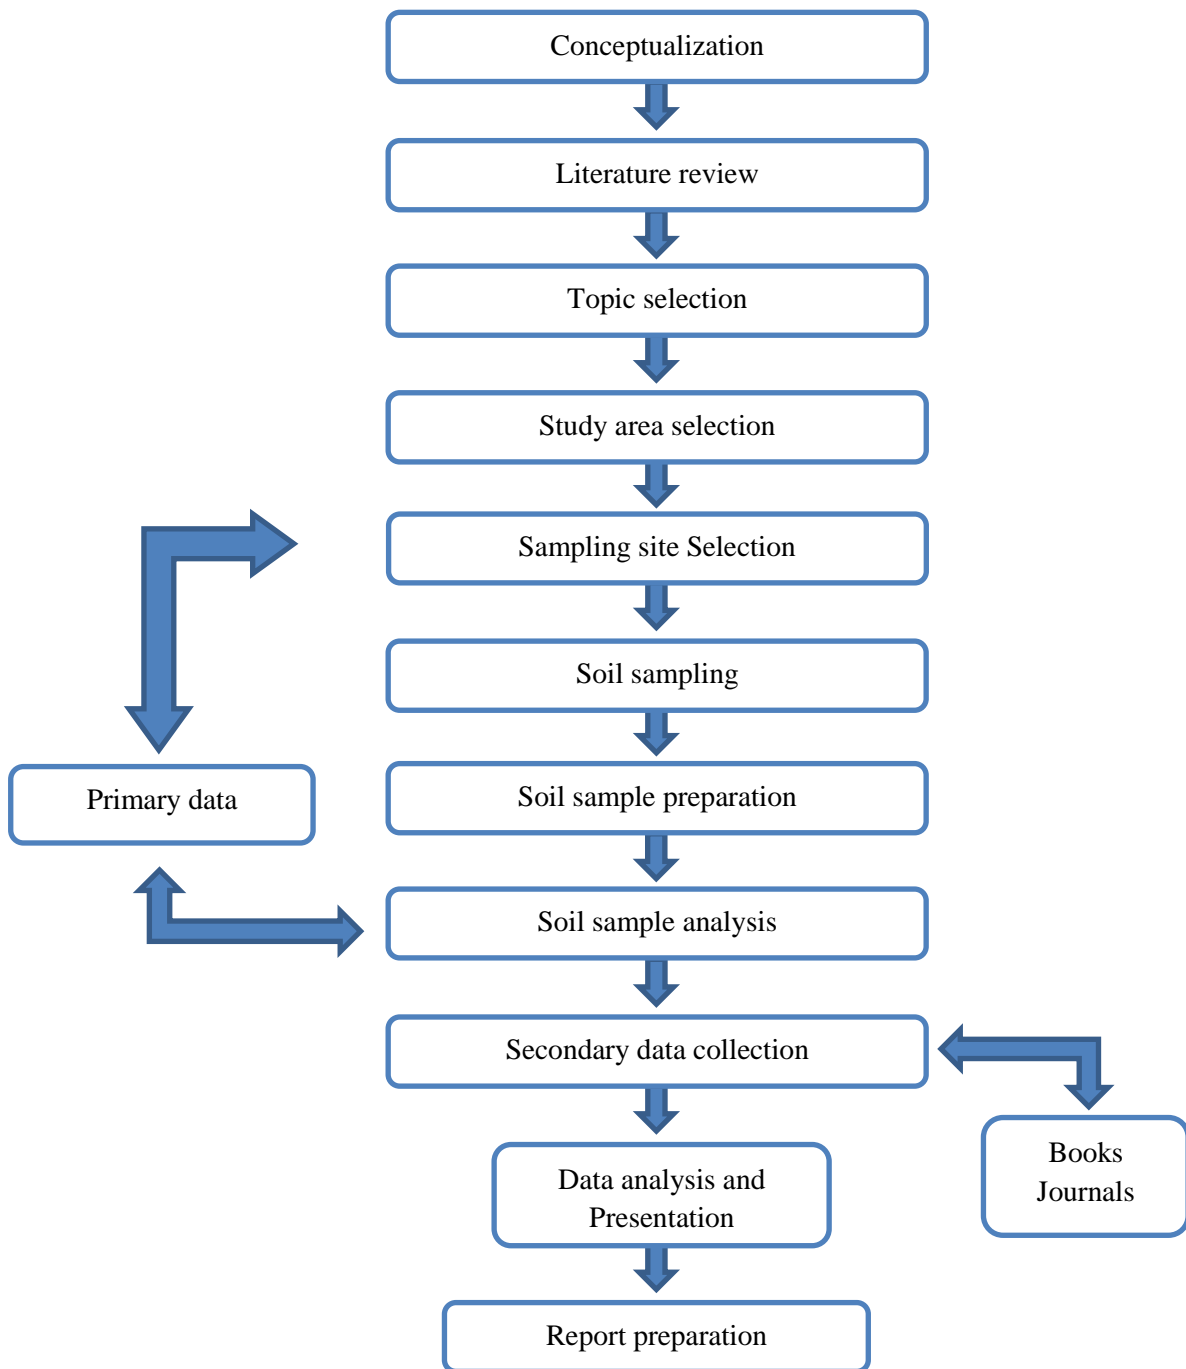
Conceptualization

Literature review

Topic selection

Study area selection

Sampling site Selection

Soil sampling

Primary data

Soil sample preparation

Soil sample analysis

Secondary data collection

Data analysis and Presentation

Books
Journals

Report preparation